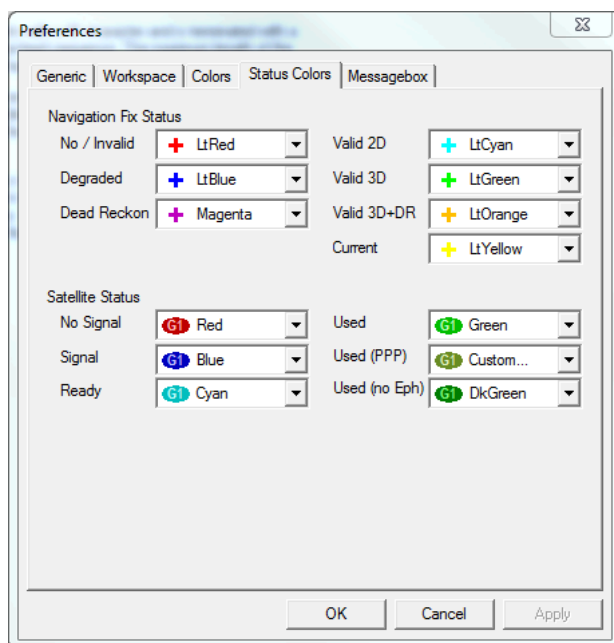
Preferences

Generic | Workspace | Colors | Status Colors | Messagebox

Navigation Fix Status

No / Invalid + LtRed
Degraded + LtBlue
Dead Reckon + Magenta

Valid 2D + LtCyan
Valid 3D + LtGreen
Valid 3D+DR + LtOrange
Current + LtYellow

Satellite Status

No Signal G1 Red
Signal G1 Blue
Ready G1 Cyan

Used G1 Green
Used (PPP) G1 Custom...
Used (no Eph) G1 DkGreen

OK Cancel Apply